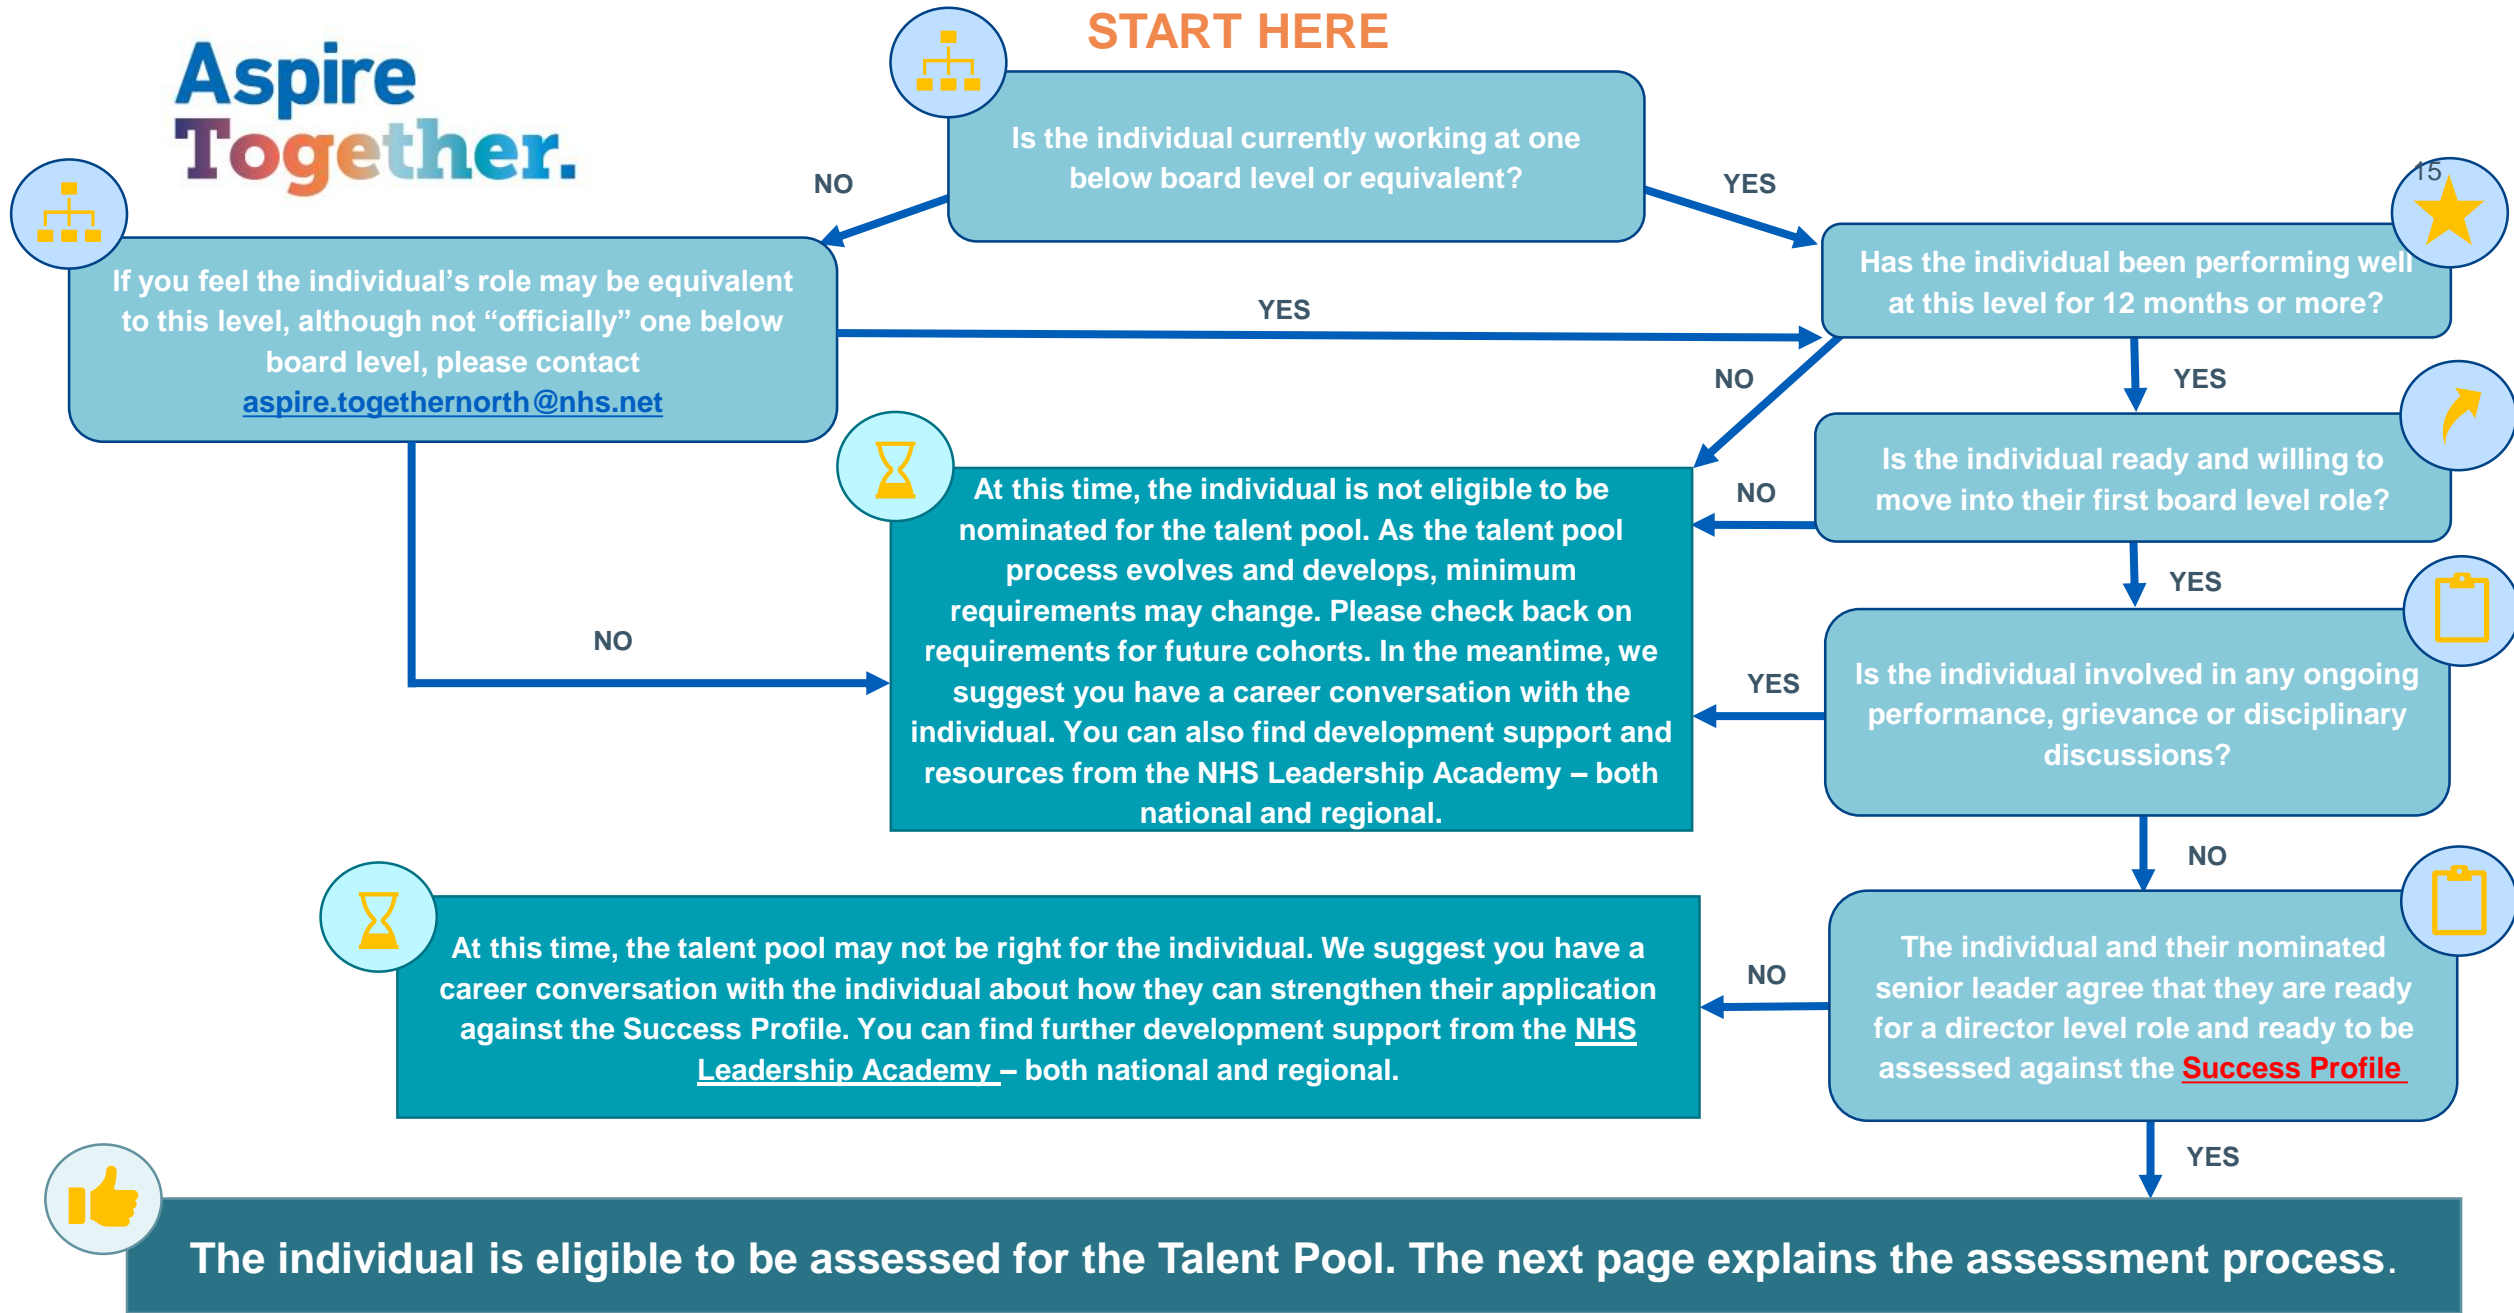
Aspire Together.

START HERE

Is the individual currently working at one below board level or equivalent?

NO

YES

If you feel the individual's role may be equivalent to this level, although not "officially" one below board level, please contact aspire.togethernorth@nhs.net

YES

15

Has the individual been performing well at this level for 12 months or more?

NO

YES

Is the individual ready and willing to move into their first board level role?

NO

At this time, the individual is not eligible to be nominated for the talent pool. As the talent pool process evolves and develops, minimum requirements may change. Please check back on requirements for future cohorts. In the meantime, we suggest you have a career conversation with the individual. You can also find development support and resources from the NHS Leadership Academy – both national and regional.

NO

YES

YES

Is the individual involved in any ongoing performance, grievance or disciplinary discussions?

NO

At this time, the talent pool may not be right for the individual. We suggest you have a career conversation with the individual about how they can strengthen their application against the Success Profile. You can find further development support from the NHS Leadership Academy – both national and regional.

NO

The individual and their nominated senior leader agree that they are ready for a director level role and ready to be assessed against the Success Profile

YES

The individual is eligible to be assessed for the Talent Pool. The next page explains the assessment process.